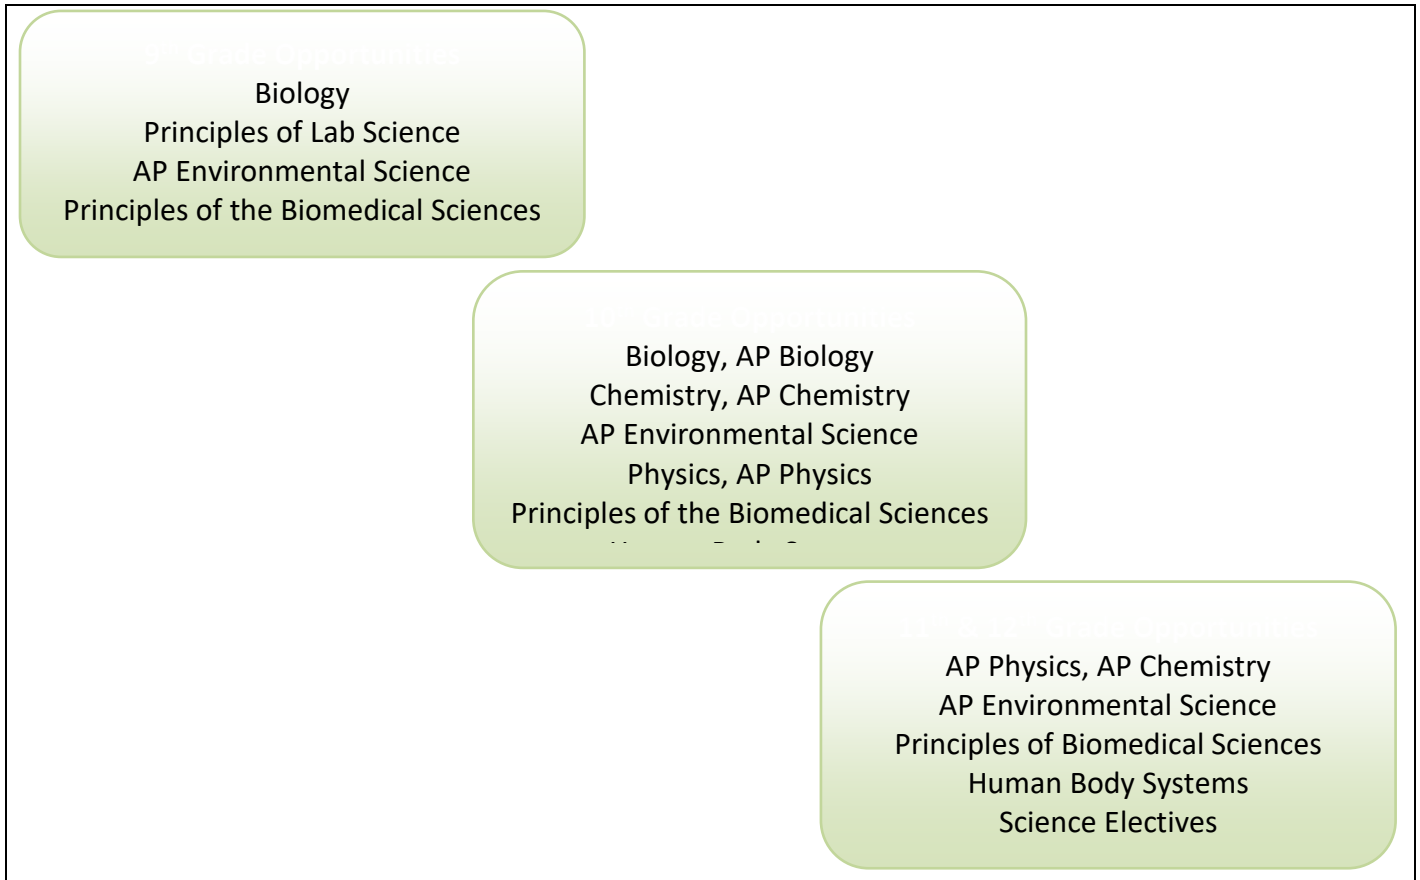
9th Grade Opportunities
Biology
Principles of Lab Science
AP Environmental Science
Principles of the Biomedical Sciences

10th Grade Opportunities
Biology, AP Biology
Chemistry, AP Chemistry
AP Environmental Science
Physics, AP Physics
Principles of the Biomedical Sciences
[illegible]

11th & 12th Grade Opportunities
AP Physics, AP Chemistry
AP Environmental Science
Principles of Biomedical Sciences
Human Body Systems
Science Electives